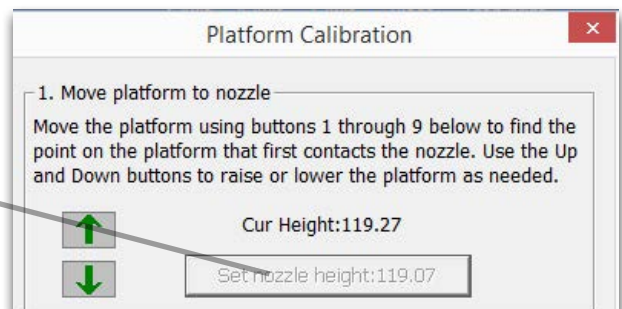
Platform Calibration

1. Move platform to nozzle

Move the platform using buttons 1 through 9 below to find the point on the platform that first contacts the nozzle. Use the Up and Down buttons to raise or lower the platform as needed.

Cur Height:119.27

Set nozzle height:119.07